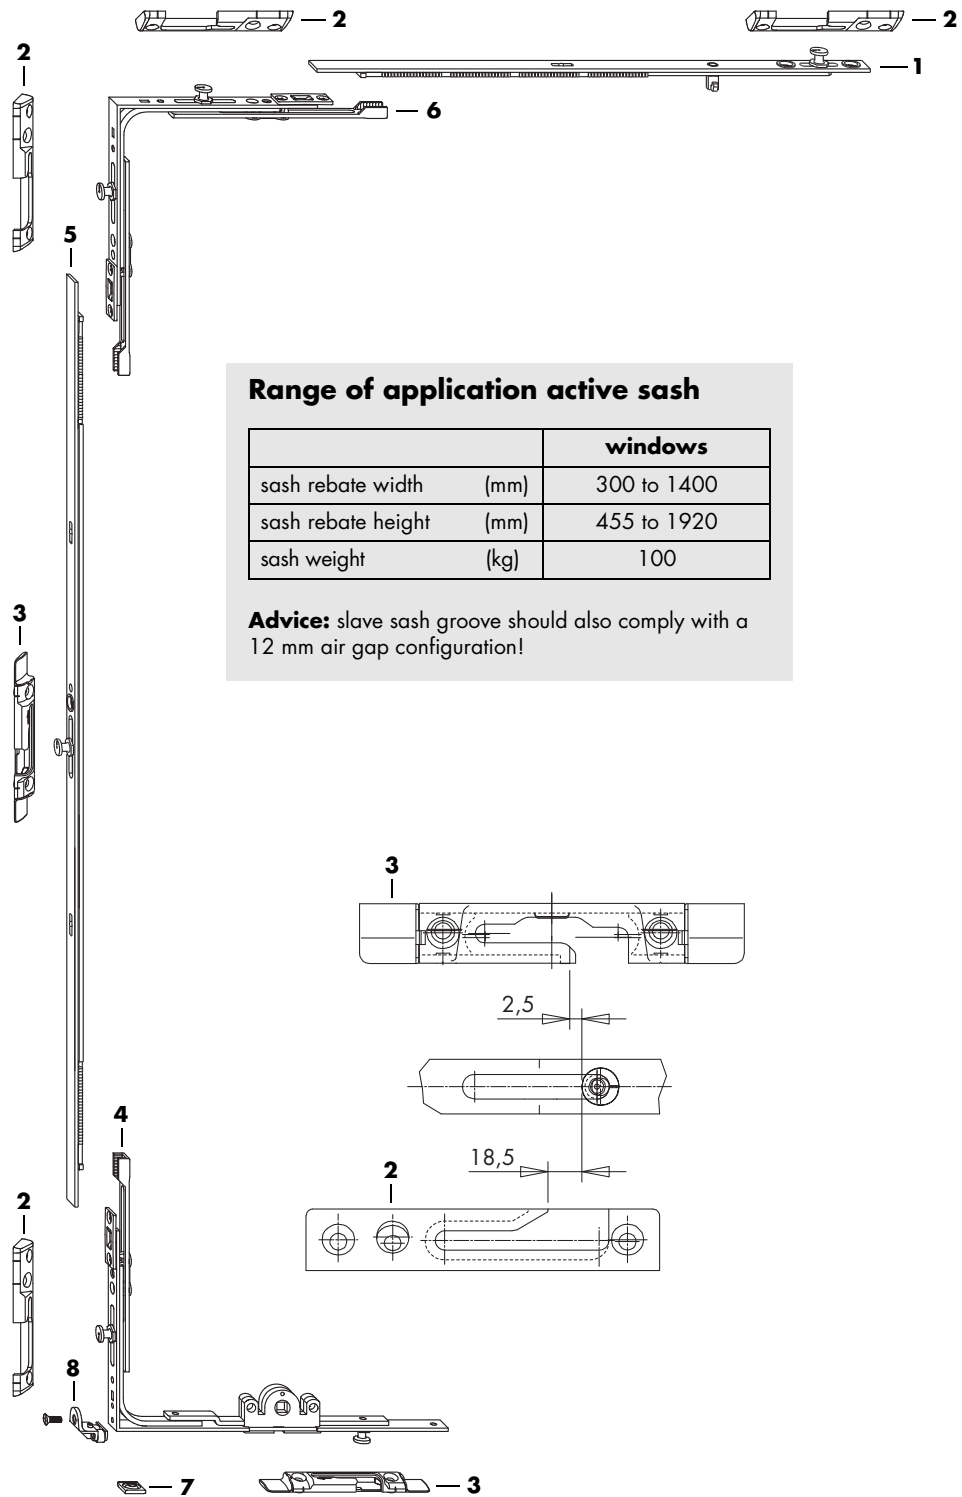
2

2

1

2

6

5

Range of application active sash

| | | windows |
|---|---|---|
| sash rebate width | (mm) | 300 to 1400 |
| sash rebate height | (mm) | 455 to 1920 |
| sash weight | (kg) | 100 |

**Advice:** slave sash groove should also comply with a 12 mm air gap configuration!

3

3

2,5

18,5

2

4

2

8

7

3